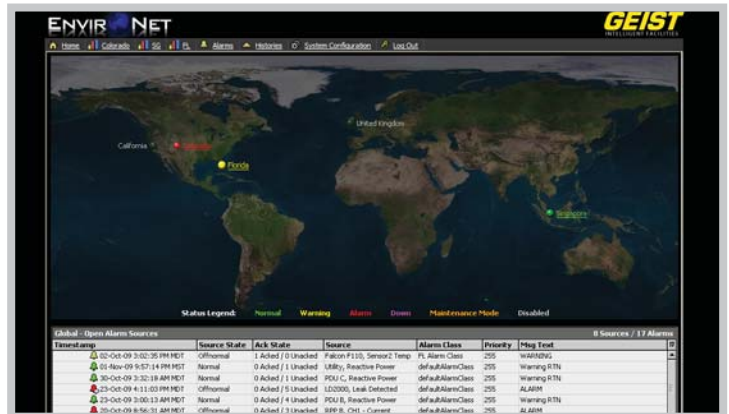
ENVIR NET

GEIST
INTELLIGENT FACILITIES

Home | Colorado | SG | FL | Alarms | Histories | System Configuration | Log Out

United Kingdom
California
Colorado
Florida
Singapore

Status Legend: Normal Warning Alarm Down Maintenance Mode Disabled

Global - Open Alarm Sources
8 Sources / 17 Alarms

| Timestamp | Source State | Ack State | Source | Alarm Class | Priority | Msg Text |
|---|---|---|---|---|---|---|
| 02-Oct-09 3:02:35 PM MDT | Offnormal | 1 Acked / 0 Unacked | Falcon F110, Sensor2 Temp | FL Alarm Class | 255 | WARNING |
| 01-Nov-09 9:57:14 PM MST | Normal | 0 Acked / 1 Unacked | Utility, Reactive Power | defaultAlarmClass | 255 | Warning RTN |
| 30-Oct-09 3:32:18 AM MDT | Normal | 0 Acked / 1 Unacked | PDU C, Reactive Power | defaultAlarmClass | 255 | Warning RTN |
| 23-Oct-09 4:11:03 PM MDT | Offnormal | 0 Acked / 5 Unacked | LD2000, Leak Detected | defaultAlarmClass | 255 | ALARM |
| 23-Oct-09 3:00:13 AM MDT | Normal | 0 Acked / 4 Unacked | PDU B, Reactive Power | defaultAlarmClass | 255 | Warning RTN |
| 20-Oct-09 8:56:31 AM MDT | Offnormal | 0 Acked / 3 Unacked | RPP B, CH1 - Current | defaultAlarmClass | 255 | ALARM |